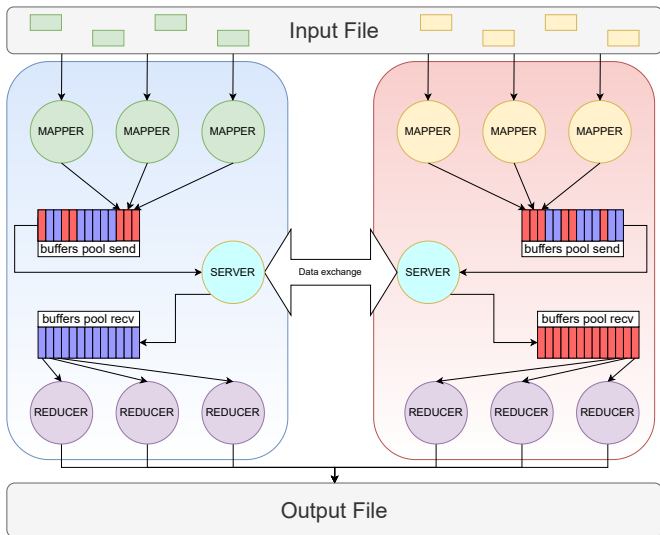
Input File

MAPPER
MAPPER
MAPPER

buffers pool send

SERVER

buffers pool recv

REDUCER
REDUCER
REDUCER

Data exchange

MAPPER
MAPPER
MAPPER

buffers pool send

SERVER

buffers pool recv

REDUCER
REDUCER
REDUCER

Output File